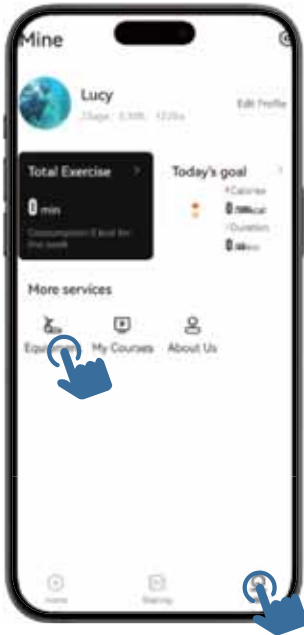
Mine

Lucy

23age 5.9ft 123lbs

Edit Profile

Total Exercise

0 min

Consumption 0 kcal for the week

Today's goal

Calories

0 /500kcal

Duration

0 /60min

More services

Equipment

My Courses

About Us

Home

Training